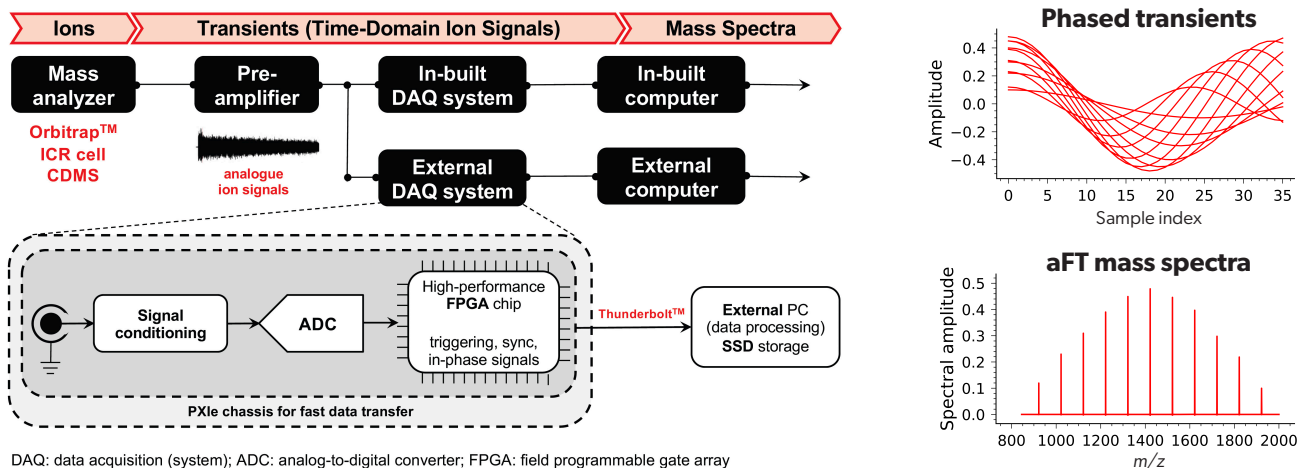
Ions

Transients (Time-Domain Ion Signals)

Mass Spectra

Mass analyzer

Pre-amplifier

In-built DAQ system

In-built computer

Orbitrap$^{TM}$
ICR cell
CDMS

analogue ion signals

External DAQ system

External computer

Signal conditioning

ADC

High-performance FPGA chip

triggering, sync, in-phase signals

Thunderbolt$^{TM}$

External PC (data processing) SSD storage

PXIe chassis for fast data transfer

DAQ: data acquisition (system); ADC: analog-to-digital converter; FPGA: field programmable gate array

Phased transients

Amplitude

0.4
0.3
0.2
0.1
0.0
−0.1
−0.2
−0.3
−0.4

0 5 10 15 20 25 30 35

Sample index

aFT mass spectra

Spectral amplitude

0.5
0.4
0.3
0.2
0.1
0.0

800 1000 1200 1400 1600 1800 2000

$m/z$